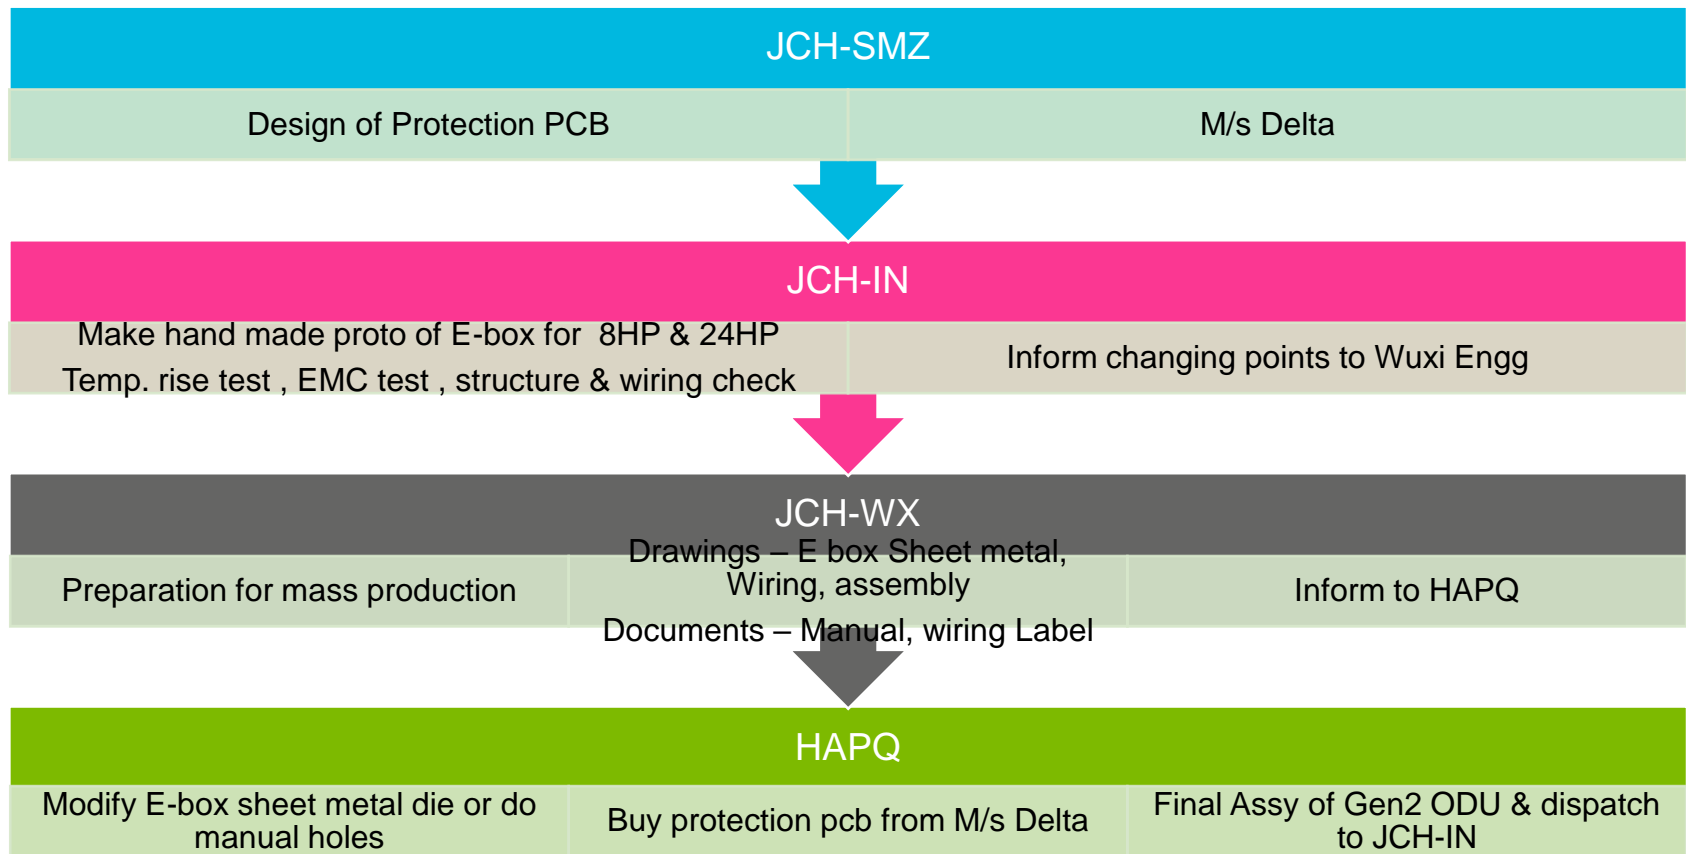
JCH-SMZ

Design of Protection PCB

M/s Delta

JCH-IN

Make hand made proto of E-box for 8HP & 24HP
Temp. rise test , EMC test , structure & wiring check

Inform changing points to Wuxi Engg

JCH-WX

Preparation for mass production

Drawings – E box Sheet metal, Wiring, assembly
Documents – Manual, wiring Label

Inform to HAPQ

HAPQ

Modify E-box sheet metal die or do manual holes

Buy protection pcb from M/s Delta

Final Assy of Gen2 ODU & dispatch to JCH-IN